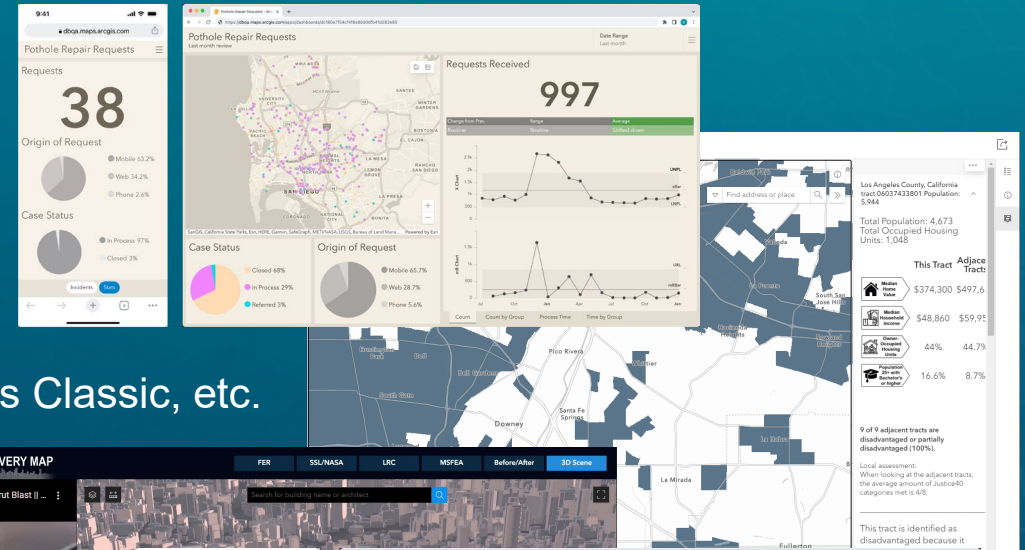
9:41

dbqa.maps.arcgis.com

Pothole Repair Requests

Requests

38

Origin of Request

Mobile 63.2%

Web 34.2%

Phone 2.6%

Case Status

In Process 97%

Closed 3%

Incidents Stats

Pothole Repair Requests

Last month review

Date Range

Last month

Requests Received

997

Change from Prev. | Range | Average
Routine | Routine | Shifted down

UNPL

LNPL

Jul Oct Jan Apr Jul Oct Jan

URL

Count Count by Group Process Time Time by Group

Case Status

Closed 68%

In Process 29%

Referred 3%

Origin of Request

Mobile 65.7%

Web 28.7%

Phone 5.6%

s Classic, etc.

Find address or place

Los Angeles County, California tract 06037433801 Population: 5,944

Total Population: 4,673
Total Occupied Housing Units: 1,048

| | This Tract | Adjace Tracts |
|---|---|---|
| Median Home Value | $374,300 | $497,6 |
| Median Household Income | $48,860 | $59,95 |
| Owner Occupied Housing Units | 44% | 44.7% |
| Population 25+ with Bachelor's or higher | 16.6% | 8.7% |

9 of 9 adjacent tracts are disadvantaged or partially disadvantaged (100%).

Local assessment:
When looking at the adjacent tracts, the average amount of Justice40 categories met is 4/8.

This tract is identified as disadvantaged because it

Pico Rivera

Whittier

Downey

Santa Fe Springs

La Mirada

La Habra

La Puente

Fullerton

VERY MAP

FER SSL/NASA LRC MSFEA Before/After 3D Scene

Search for building name or architect

rut Blast || ...